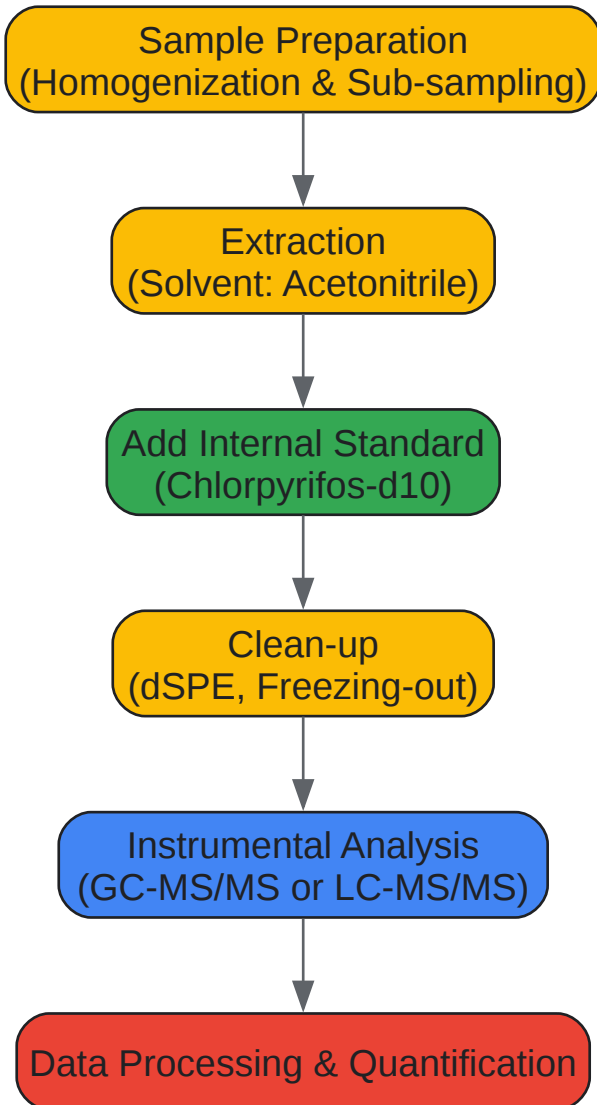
Sample Preparation
(Homogenization & Sub-sampling)

Extraction
(Solvent: Acetonitrile)

Add Internal Standard
(Chlorpyrifos-d10)

Clean-up
(dSPE, Freezing-out)

Instrumental Analysis
(GC-MS/MS or LC-MS/MS)

Data Processing & Quantification